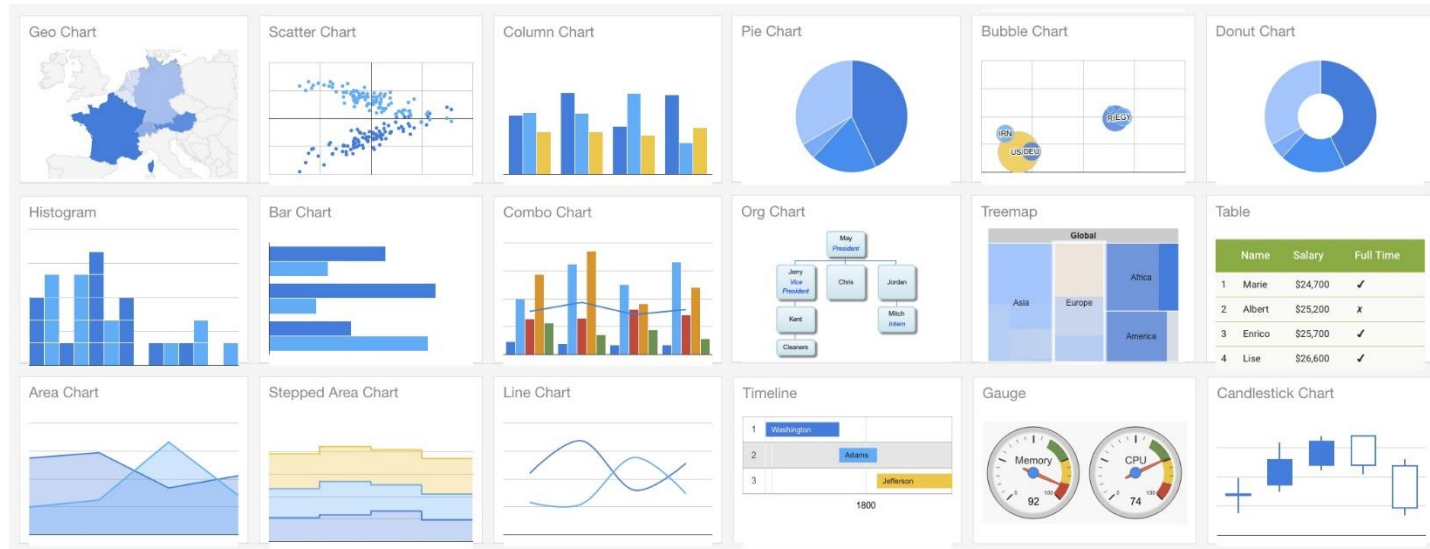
Geo Chart

Scatter Chart

Column Chart

Pie Chart

Bubble Chart

IRN
USDEU
RUEGY

Donut Chart

Histogram

Bar Chart

Combo Chart

Org Chart

May
President
Jerry
Vice President
Chris
Jordan
Kent
Mitch
Intern
Cleaners

Treemap

Global
Asia
Europe
Africa
America

Table

| | Name | Salary | Full Time |
|---|---|---|---|
| 1 | Marie | $24,700 | ✓ |
| 2 | Albert | $25,200 | ✗ |
| 3 | Enrico | $25,700 | ✓ |
| 4 | Lise | $26,600 | ✓ |

Area Chart

Stepped Area Chart

Line Chart

Timeline

1 Washington
2 Adams
3 Jefferson
1800

Gauge

Memory
0 100
92
CPU
0 100
74

Candlestick Chart